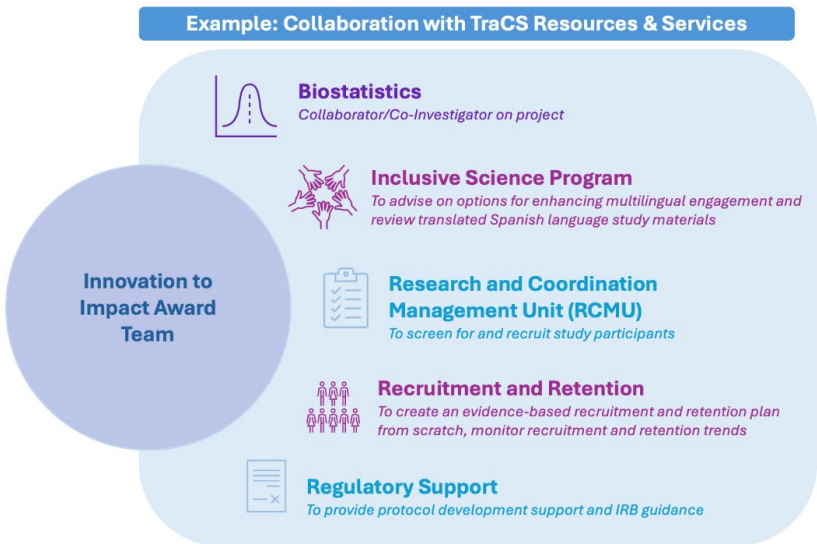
Example: Collaboration with TraCS Resources & Services

Innovation to Impact Award Team

Biostatistics
Collaborator/Co-Investigator on project

Inclusive Science Program
To advise on options for enhancing multilingual engagement and review translated Spanish language study materials

Research and Coordination Management Unit (RCMU)
To screen for and recruit study participants

Recruitment and Retention
To create an evidence-based recruitment and retention plan from scratch, monitor recruitment and retention trends

Regulatory Support
To provide protocol development support and IRB guidance